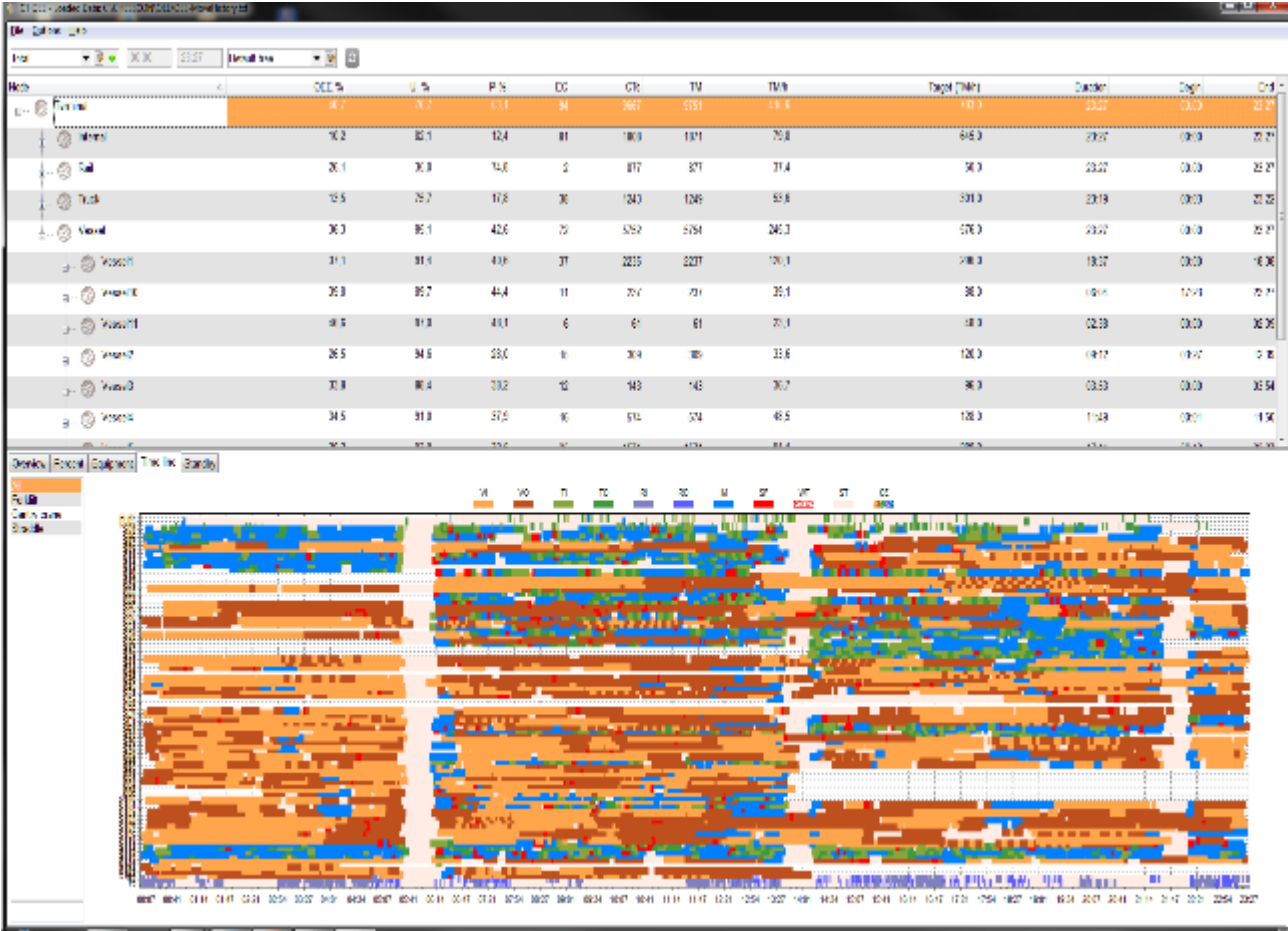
File Options Help

Node | OEE % | U % | P % | DC | CTr | TM | TM/h | Target [TM/h] | Duration | Begin | End
---|---|---|---|---|---|---|---|---|---|---|---
Terminal | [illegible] | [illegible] | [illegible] | 94 | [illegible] | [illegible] | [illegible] | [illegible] | 23:27 | 00:00 | 23:27
Internal | 10,2 | 83,1 | 12,4 | 81 | 1000 | 1071 | 79,8 | 645,0 | 23:27 | 00:00 | 23:27
Rail | 26,1 | 70,8 | 14,6 | 2 | 877 | 877 | 31,4 | 90,0 | 23:27 | 00:00 | 23:27
Truck | 13,5 | 75,7 | 17,8 | 36 | 1240 | 1249 | 53,8 | 300,0 | 23:19 | 00:00 | 23:22
Vessel | 36,0 | 85,1 | 42,6 | 75 | 5757 | 5754 | 240,3 | 576,0 | 23:27 | 00:00 | 23:27
Vessel1 | 31,1 | 91,4 | 40,6 | 37 | 2235 | 2237 | 170,1 | 298,0 | 19:37 | 00:00 | 19:36
Vessel10 | 35,8 | 85,7 | 44,4 | 11 | 707 | 701 | 39,1 | 96,0 | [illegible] | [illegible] | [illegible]
Vessel11 | 46,6 | 91,0 | 40,1 | 6 | 61 | 61 | 77,1 | 48,0 | 02:38 | 00:00 | 02:38
Vessel2 | 26,5 | 94,6 | 28,0 | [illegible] | 309 | 169 | 33,6 | 120,0 | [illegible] | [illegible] | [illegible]
Vessel3 | 30,8 | 96,4 | 30,2 | 12 | 143 | 143 | 36,7 | 96,0 | 03:53 | 00:00 | 03:54
Vessel4 | 34,5 | 91,0 | 37,5 | 16 | 574 | 574 | 48,5 | 128,0 | 11:49 | 00:01 | 11:50

Overview | Percent | Equipment | Time line | Standby

VI | VO | TI | TO | RI | RO | M | SF | WT | ST | CC